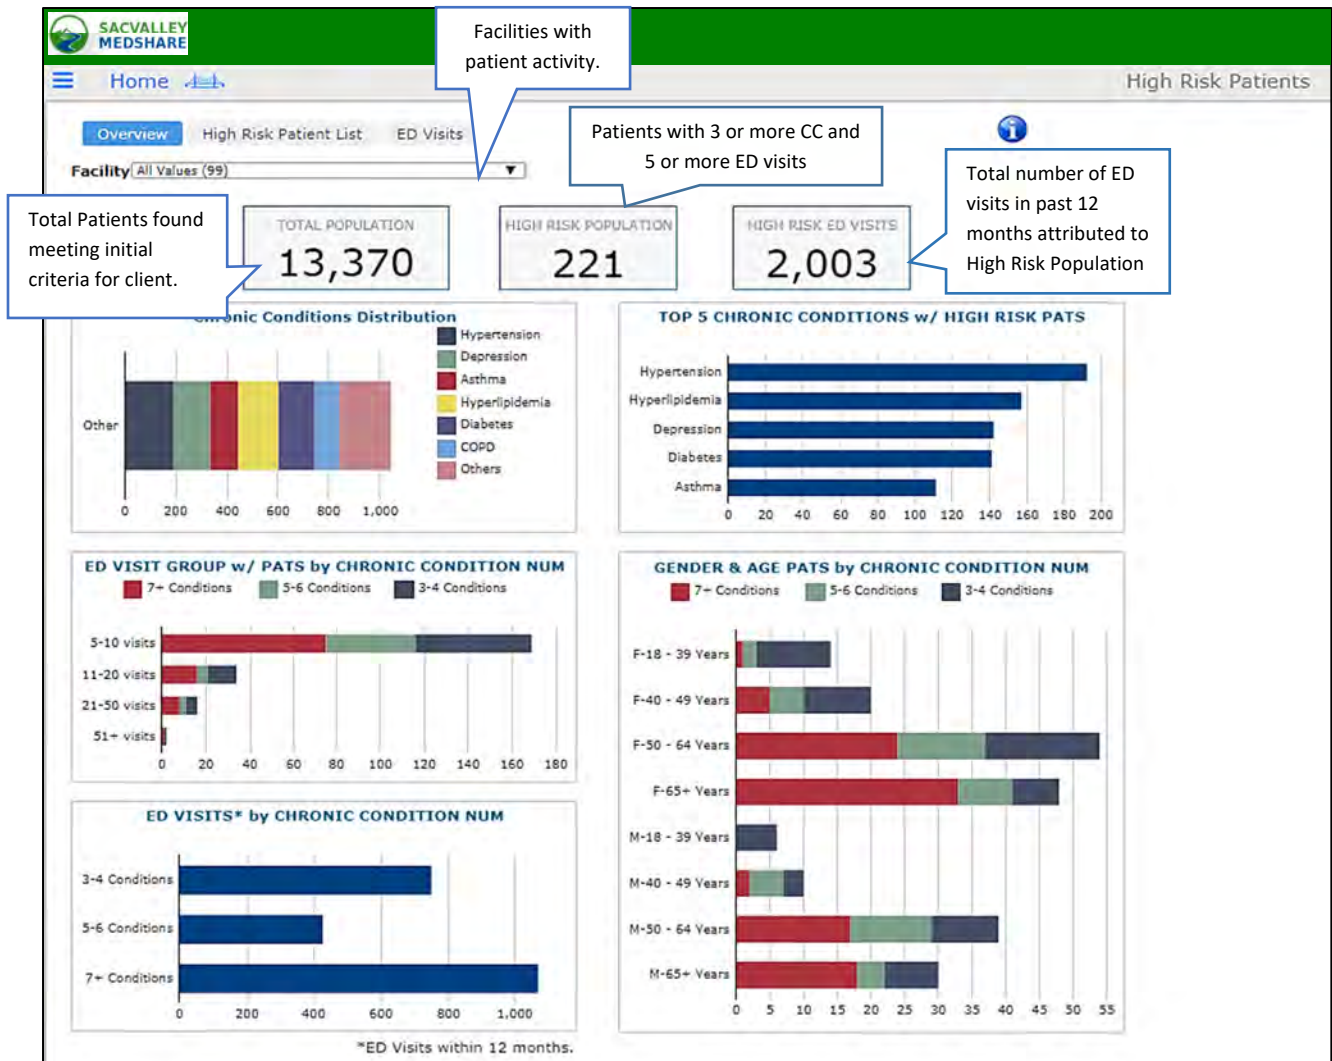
SACVALLEY MEDSHARE

Home

High Risk Patients

Facilities with patient activity.

Overview  High Risk Patient List  ED Visits

Patients with 3 or more CC and 5 or more ED visits

Facility All Values (99)

Total number of ED visits in past 12 months attributed to High Risk Population

Total Patients found meeting initial criteria for client.

TOTAL POPULATION
13,370

HIGH RISK POPULATION
221

HIGH RISK ED VISITS
2,003

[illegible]onic Conditions Distribution

Other

Hypertension
Depression
Asthma
Hyperlipidemia
Diabetes
COPD
Others

0 200 400 600 800 1,000

TOP 5 CHRONIC CONDITIONS w/ HIGH RISK PATS

Hypertension
Hyperlipidemia
Depression
Diabetes
Asthma

0 20 40 60 80 100 120 140 160 180 200

ED VISIT GROUP w/ PATS by CHRONIC CONDITION NUM

7+ Conditions  5-6 Conditions  3-4 Conditions

5-10 visits
11-20 visits
21-50 visits
51+ visits

0 20 40 60 80 100 120 140 160 180

GENDER & AGE PATS by CHRONIC CONDITION NUM

7+ Conditions  5-6 Conditions  3-4 Conditions

F-18 - 39 Years
F-40 - 49 Years
F-50 - 64 Years
F-65+ Years
M-18 - 39 Years
M-40 - 49 Years
M-50 - 64 Years
M-65+ Years

0 5 10 15 20 25 30 35 40 45 50 55

ED VISITS* by CHRONIC CONDITION NUM

3-4 Conditions
5-6 Conditions
7+ Conditions

0 200 400 600 800 1,000

*ED Visits within 12 months.